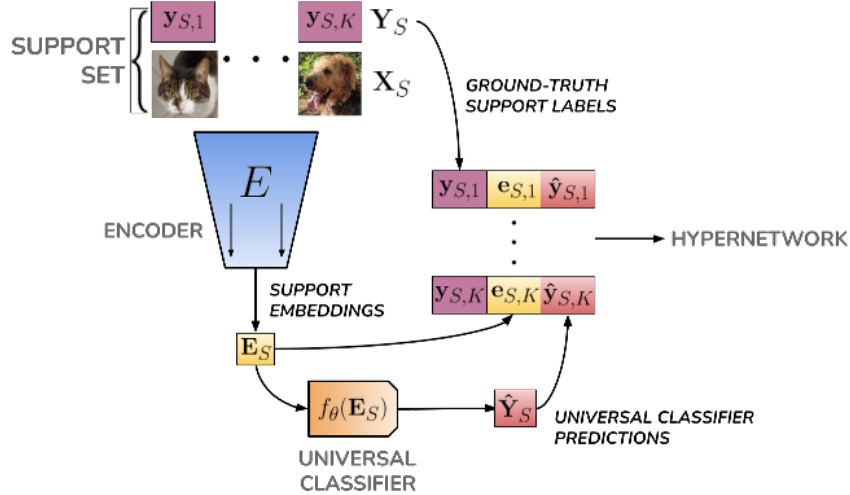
SUPPORT SET

$\mathbf{y}_{S,1}$ $\mathbf{y}_{S,K}$ $\mathbf{Y}_S$

$\mathbf{X}_S$

GROUND-TRUTH SUPPORT LABELS

$E$

ENCODER

$\mathbf{y}_{S,1}$ $\mathbf{e}_{S,1}$ $\hat{\mathbf{y}}_{S,1}$

HYPERNETWORK

$\mathbf{y}_{S,K}$ $\mathbf{e}_{S,K}$ $\hat{\mathbf{y}}_{S,K}$

SUPPORT EMBEDDINGS

$\mathbf{E}_S$

$f_\theta(\mathbf{E}_S)$

$\hat{\mathbf{Y}}_S$

UNIVERSAL CLASSIFIER PREDICTIONS

UNIVERSAL CLASSIFIER